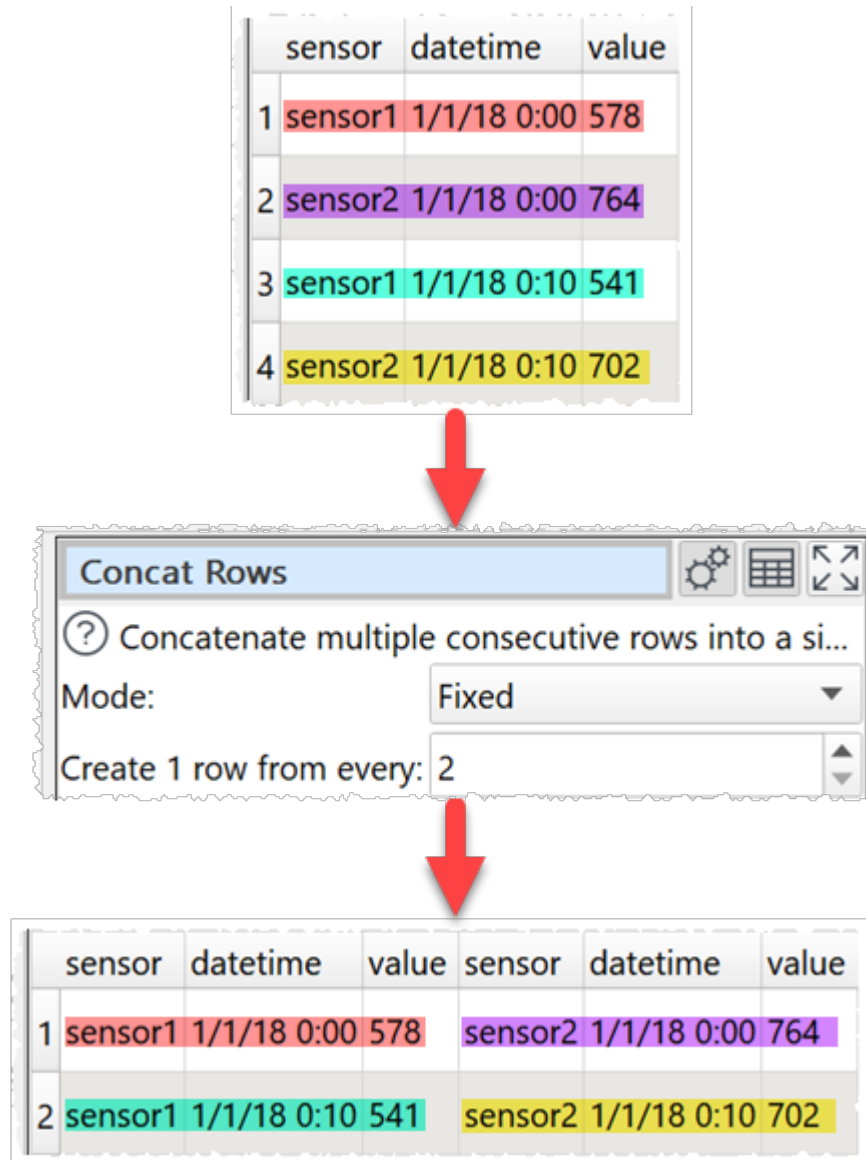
| | sensor | datetime | value |
|---|---|---|---|
| 1 | sensor1 | 1/1/18 0:00 | 578 |
| 2 | sensor2 | 1/1/18 0:00 | 764 |
| 3 | sensor1 | 1/1/18 0:10 | 541 |
| 4 | sensor2 | 1/1/18 0:10 | 702 |

Concat Rows

? Concatenate multiple consecutive rows into a si...

Mode: Fixed

Create 1 row from every: 2

| | sensor | datetime | value | sensor | datetime | value |
|---|---|---|---|---|---|---|
| 1 | sensor1 | 1/1/18 0:00 | 578 | sensor2 | 1/1/18 0:00 | 764 |
| 2 | sensor1 | 1/1/18 0:10 | 541 | sensor2 | 1/1/18 0:10 | 702 |